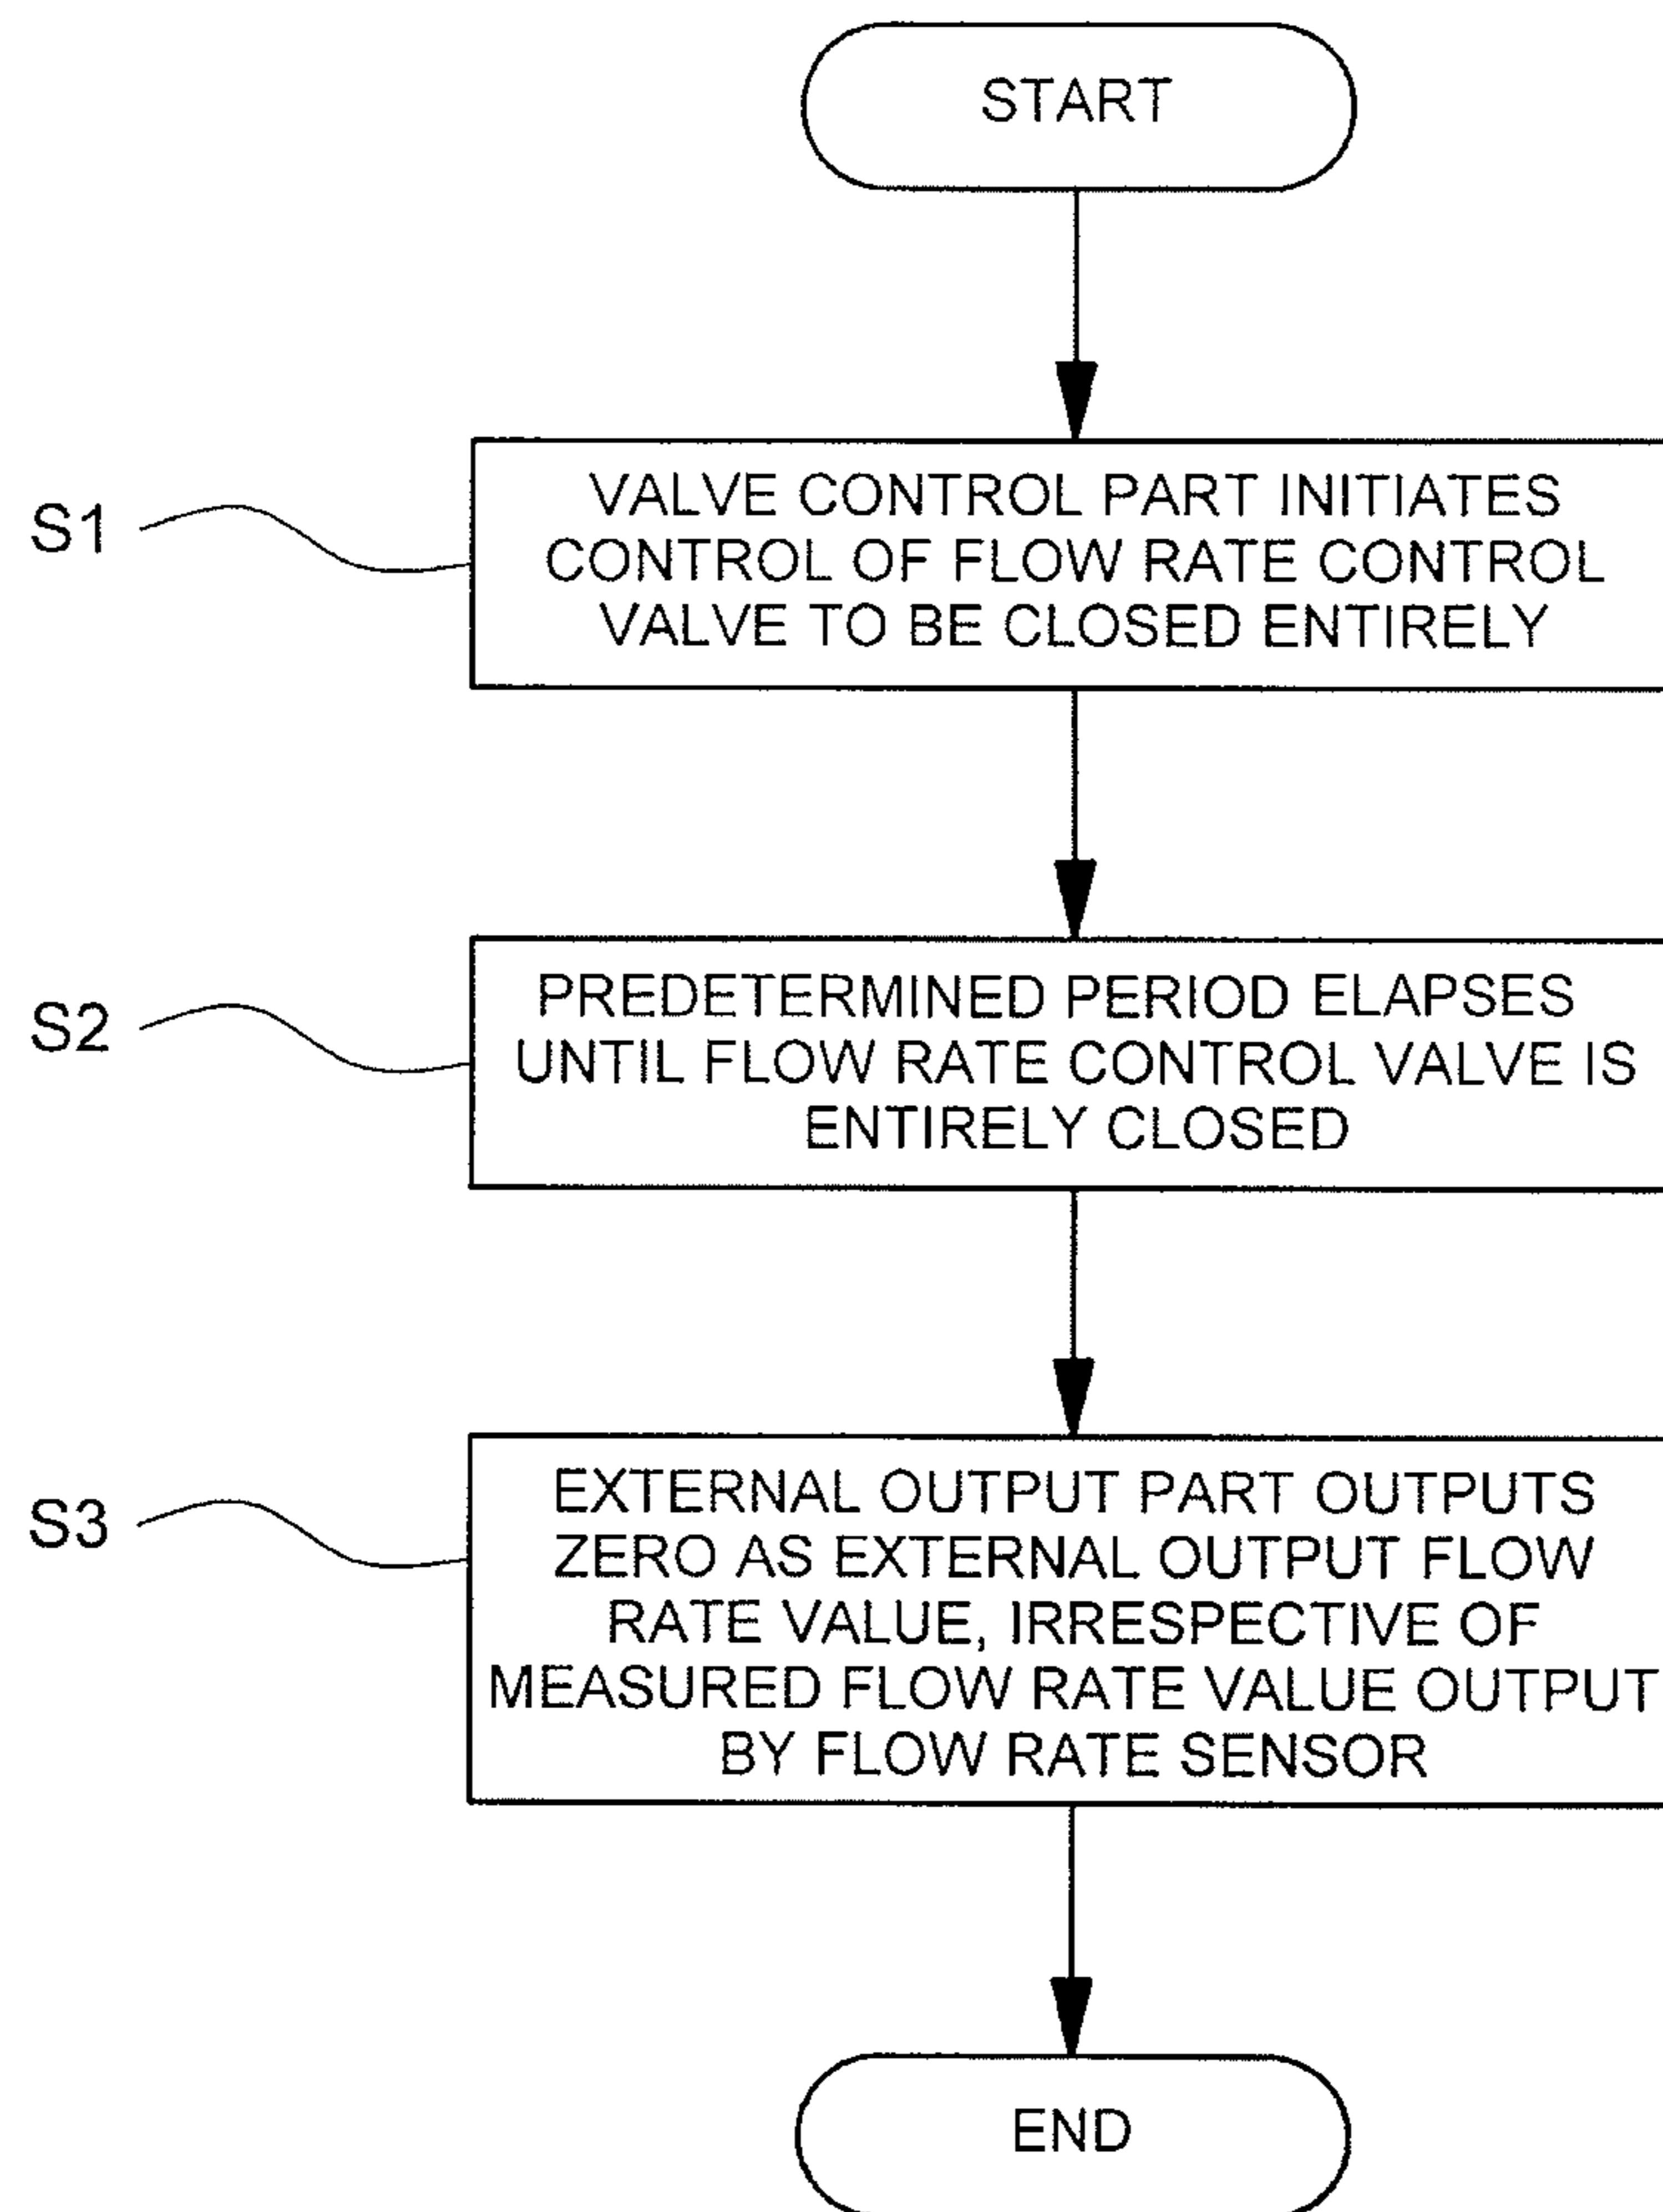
START

S1

VALVE CONTROL PART INITIATES CONTROL OF FLOW RATE CONTROL VALVE TO BE CLOSED ENTIRELY

S2

PREDETERMINED PERIOD ELAPSES UNTIL FLOW RATE CONTROL VALVE IS ENTIRELY CLOSED

S3

EXTERNAL OUTPUT PART OUTPUTS ZERO AS EXTERNAL OUTPUT FLOW RATE VALUE, IRRESPECTIVE OF MEASURED FLOW RATE VALUE OUTPUT BY FLOW RATE SENSOR

END